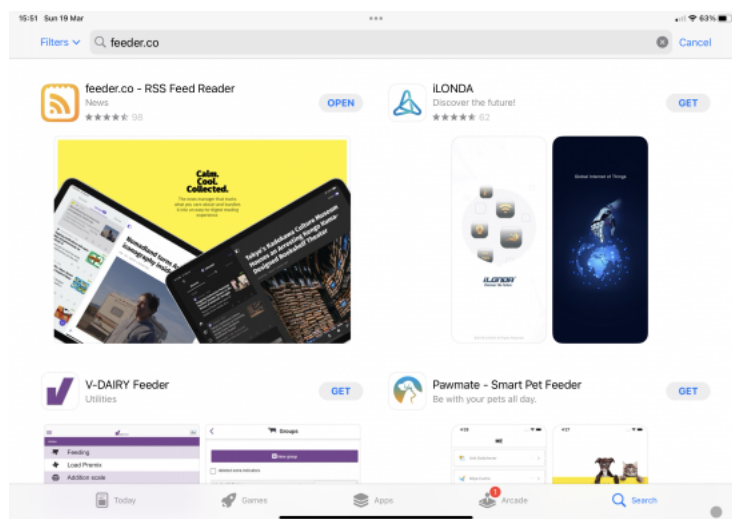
15:51 Sun 19 Mar

63%

Filters

feeder.co

Cancel

feeder.co - RSS Feed Reader
News
98

OPEN

Calm.
Cool.
Collected.

Tokyo's Kadokawa Culture Museum Houses an Amazing Kengo Kuma-Designed Bookshelf Theater

iLONDA
Discover the future!
62

GET

Global Internet of Things

iLONDA

V-DAIRY Feeder
Utilities

GET

Feeding
Load Premix
Addition scale

Groups

Pawmate - Smart Pet Feeder
Be with your pets all day.

GET

Today

Games

Apps

1

Arcade

Search